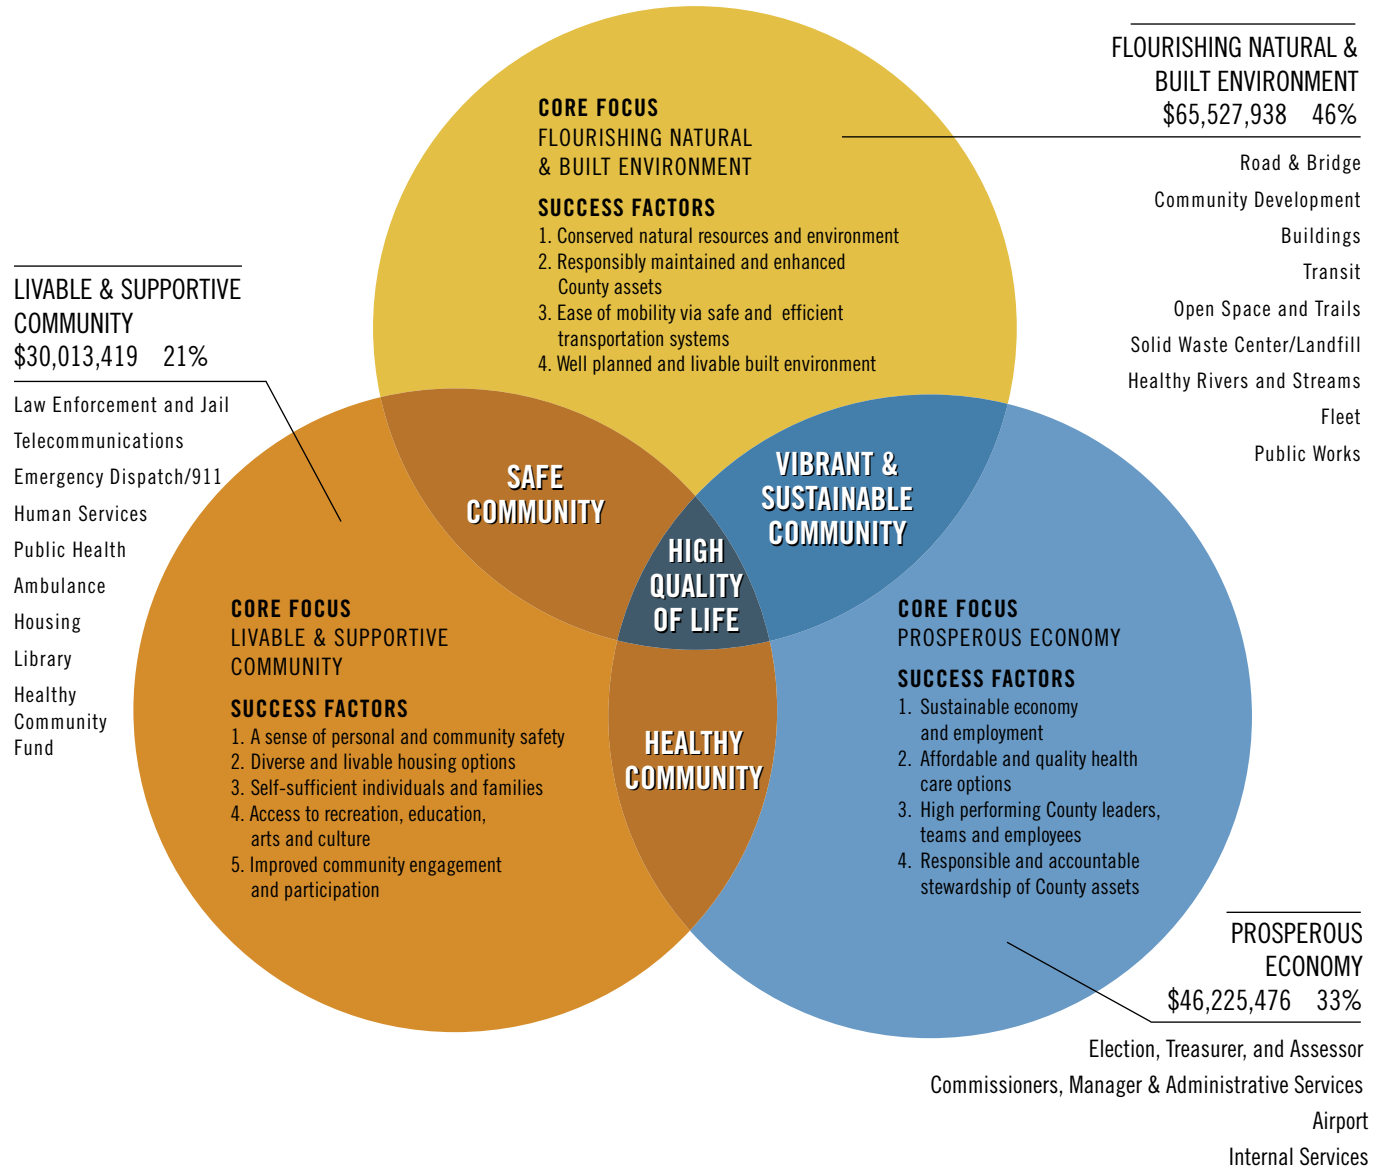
FLOURISHING NATURAL & BUILT ENVIRONMENT
$65,527,938 46%

Road & Bridge
Community Development
Buildings
Transit
Open Space and Trails
Solid Waste Center/Landfill
Healthy Rivers and Streams
Fleet
Public Works

CORE FOCUS
FLOURISHING NATURAL & BUILT ENVIRONMENT

SUCCESS FACTORS
1. Conserved natural resources and environment
2. Responsibly maintained and enhanced County assets
3. Ease of mobility via safe and efficient transportation systems
4. Well planned and livable built environment

LIVABLE & SUPPORTIVE COMMUNITY
$30,013,419 21%

Law Enforcement and Jail
Telecommunications
Emergency Dispatch/911
Human Services
Public Health
Ambulance
Housing
Library
Healthy Community Fund

SAFE COMMUNITY

VIBRANT & SUSTAINABLE COMMUNITY

HIGH QUALITY OF LIFE

HEALTHY COMMUNITY

CORE FOCUS
LIVABLE & SUPPORTIVE COMMUNITY

SUCCESS FACTORS
1. A sense of personal and community safety
2. Diverse and livable housing options
3. Self-sufficient individuals and families
4. Access to recreation, education, arts and culture
5. Improved community engagement and participation

CORE FOCUS
PROSPEROUS ECONOMY

SUCCESS FACTORS
1. Sustainable economy and employment
2. Affordable and quality health care options
3. High performing County leaders, teams and employees
4. Responsible and accountable stewardship of County assets

PROSPEROUS ECONOMY
$46,225,476 33%

Election, Treasurer, and Assessor
Commissioners, Manager & Administrative Services
Airport
Internal Services